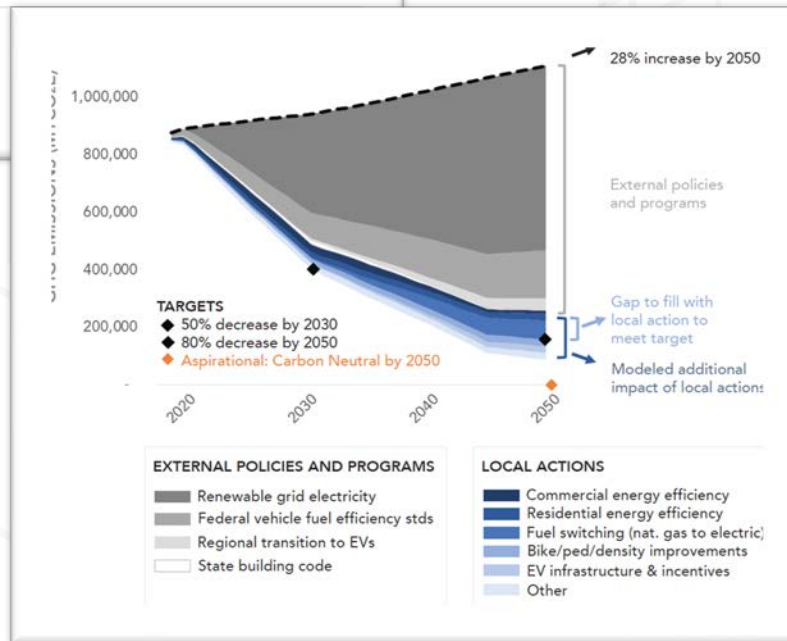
28% increase by 2050

GHG Emissions (MT CO2e)

1,000,000
800,000
600,000
400,000
200,000

External policies and programs

TARGETS
◆ 50% decrease by 2030
◆ 80% decrease by 2050
◆ Aspirational: Carbon Neutral by 2050

Gap to fill with local action to meet target

Modeled additional impact of local actions

2020
2030
2040
2050

EXTERNAL POLICIES AND PROGRAMS
Renewable grid electricity
Federal vehicle fuel efficiency stds
Regional transition to EVs
State building code

LOCAL ACTIONS
Commercial energy efficiency
Residential energy efficiency
Fuel switching (nat. gas to electric)
Bike/ped/density improvements
EV infrastructure & incentives
Other